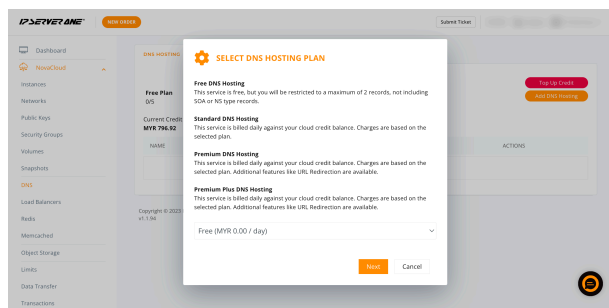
IPSERVERONE NEW ORDER

Submit Ticket

Dashboard
NovaCloud
Instances
Networks
Public Keys
Security Groups
Volumes
Snapshots
DNS
Load Balancers
Redis
Memcached
Object Storage
Limits
Data Transfer
Transactions

DNS HOSTING

Free Plan
0/5

Current Credit
MYR 796.92

NAME

ACTIONS

Top Up Credit
Add DNS Hosting

Copyright © 2023
v1.1.96

SELECT DNS HOSTING PLAN

Free DNS Hosting
This service is free, but you will be restricted to a maximum of 2 records, not including SOA or NS type records.

Standard DNS Hosting
This service is billed daily against your cloud credit balance. Charges are based on the selected plan.

Premium DNS Hosting
This service is billed daily against your cloud credit balance. Charges are based on the selected plan. Additional features like URL Redirection are available.

Premium Plus DNS Hosting
This service is billed daily against your cloud credit balance. Charges are based on the selected plan. Additional features like URL Redirection are available.

Free (MYR 0.00 / day)

Next
Cancel